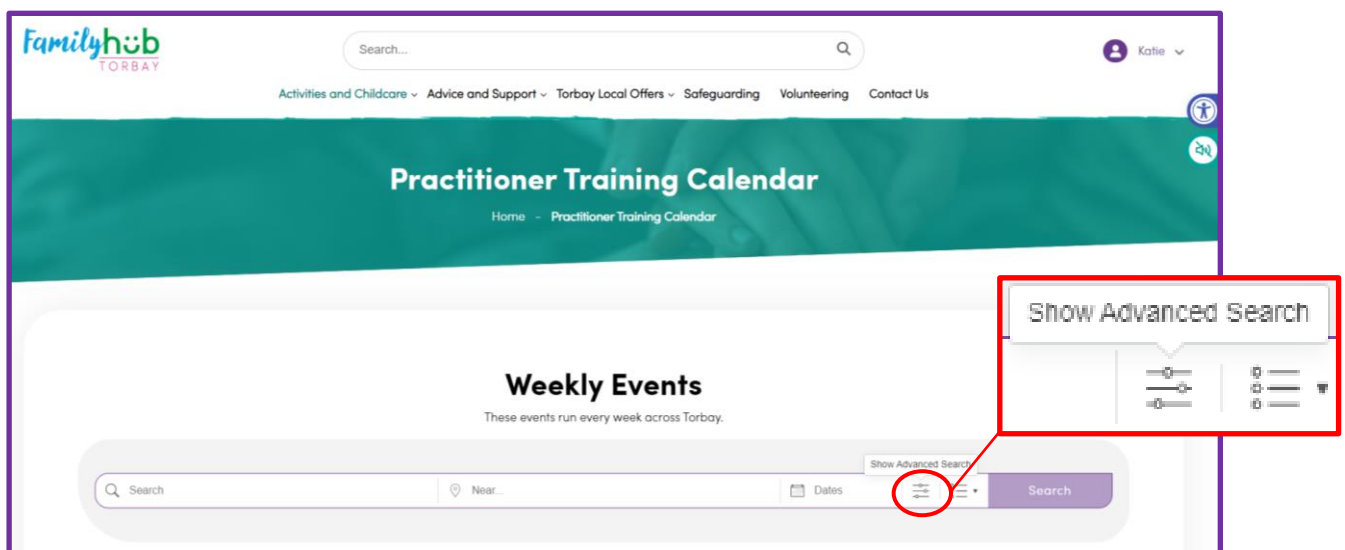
Familyhub TORBAY

Search...

Katie

Activities and Childcare Advice and Support Torbay Local Offers Safeguarding Volunteering Contact Us

Practitioner Training Calendar

Home - Practitioner Training Calendar

Show Advanced Search

Weekly Events

These events run every week across Torbay.

Show Advanced Search

Search Near... Dates Search